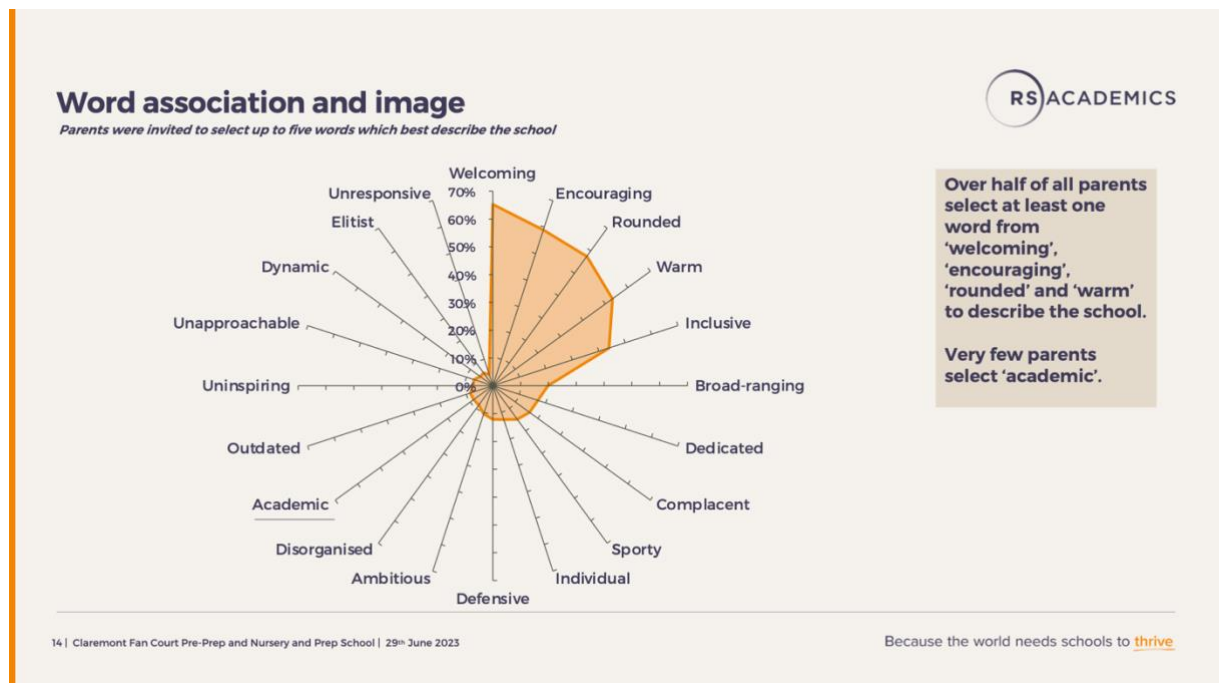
Word association and image

Parents were invited to select up to five words which best describe the school

RS ACADEMICS

Welcoming
Encouraging
Rounded
Warm
Inclusive
Broad-ranging
Dedicated
Complacent
Sporty
Individual
Defensive
Ambitious
Disorganised
Academic
Outdated
Uninspiring
Unapproachable
Dynamic
Elitist
Unresponsive

70%
60%
50%
40%
30%
20%
10%
0%

Over half of all parents select at least one word from 'welcoming', 'encouraging', 'rounded' and 'warm' to describe the school.

Very few parents select 'academic'.

14 | Claremont Fan Court Pre-Prep and Nursery and Prep School | 29th June 2023

Because the world needs schools to thrive